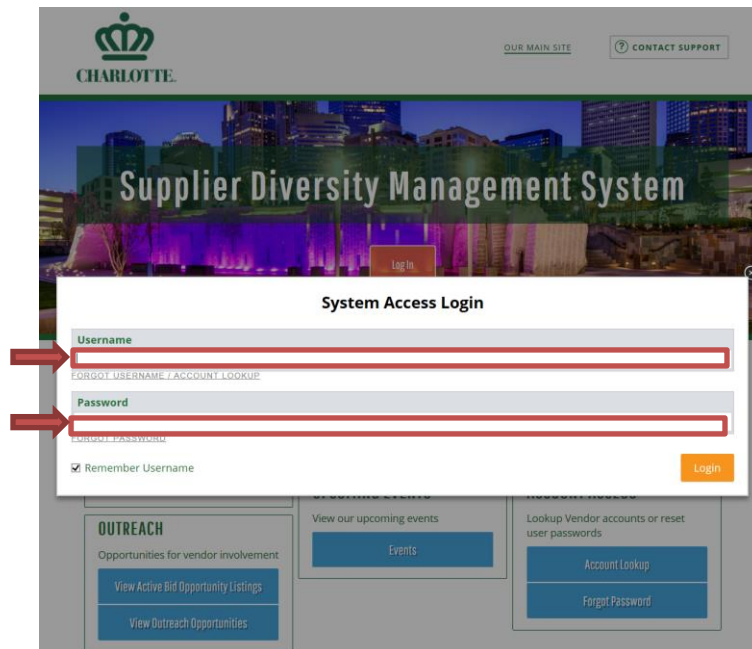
CHARLOTTE.

OUR MAIN SITE

CONTACT SUPPORT

Supplier Diversity Management System

Log In

System Access Login

Username

FORGOT USERNAME / ACCOUNT LOOKUP

Password

FORGOT PASSWORD

Remember Username

Login

OUTREACH

Opportunities for vendor involvement

View Active Bid Opportunity Listings

View Outreach Opportunities

UPCOMING EVENTS

View our upcoming events

Events

ACCOUNT ACCESS

Lookup Vendor accounts or reset user passwords

Account Lookup

Forgot Password